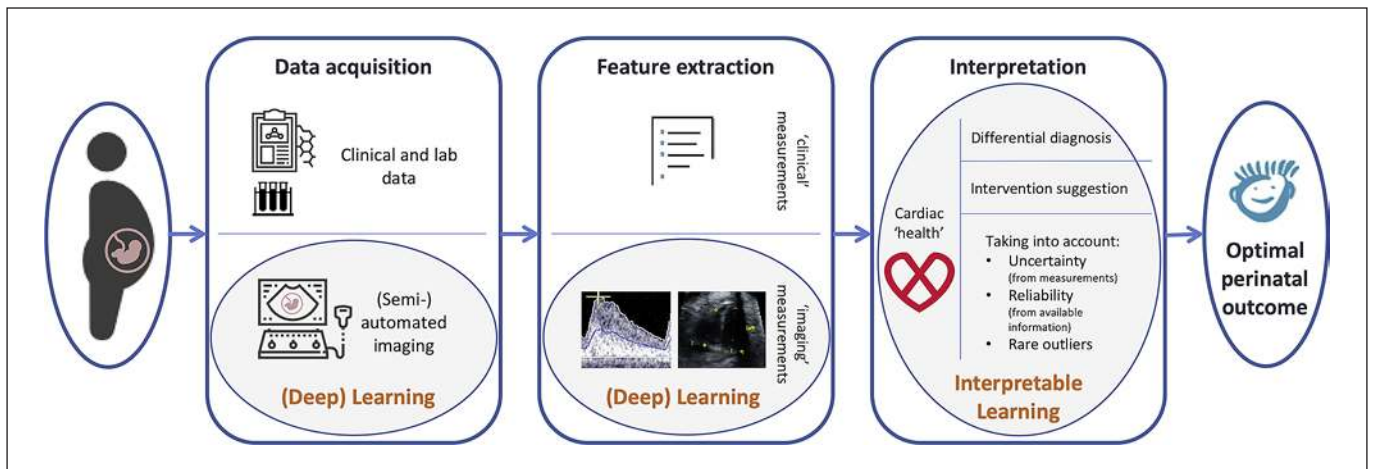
Data acquisition

Clinical and lab data

(Semi-) automated imaging

(Deep) Learning

Feature extraction

'clinical' measurements

'imaging' measurements

(Deep) Learning

Interpretation

Cardiac 'health'

Differential diagnosis

Intervention suggestion

Taking into account:
• Uncertainty (from measurements)
• Reliability (from available information)
• Rare outliers

Interpretable Learning

Optimal perinatal outcome